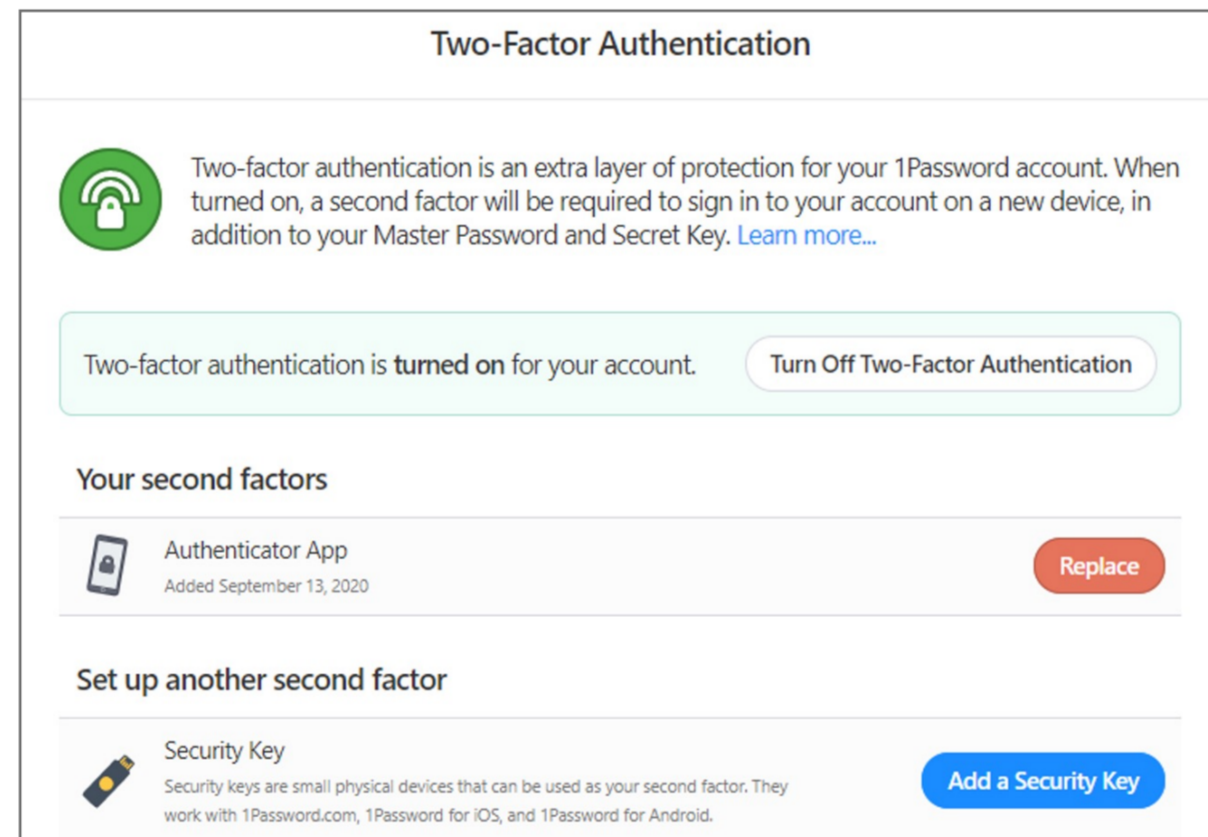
Two-Factor Authentication

Two-factor authentication is an extra layer of protection for your 1Password account. When turned on, a second factor will be required to sign in to your account on a new device, in addition to your Master Password and Secret Key. Learn more...

Two-factor authentication is **turned on** for your account.

Turn Off Two-Factor Authentication

Your second factors

Authenticator App
Added September 13, 2020

Replace

Set up another second factor

Security Key
Security keys are small physical devices that can be used as your second factor. They work with 1Password.com, 1Password for iOS, and 1Password for Android.

Add a Security Key